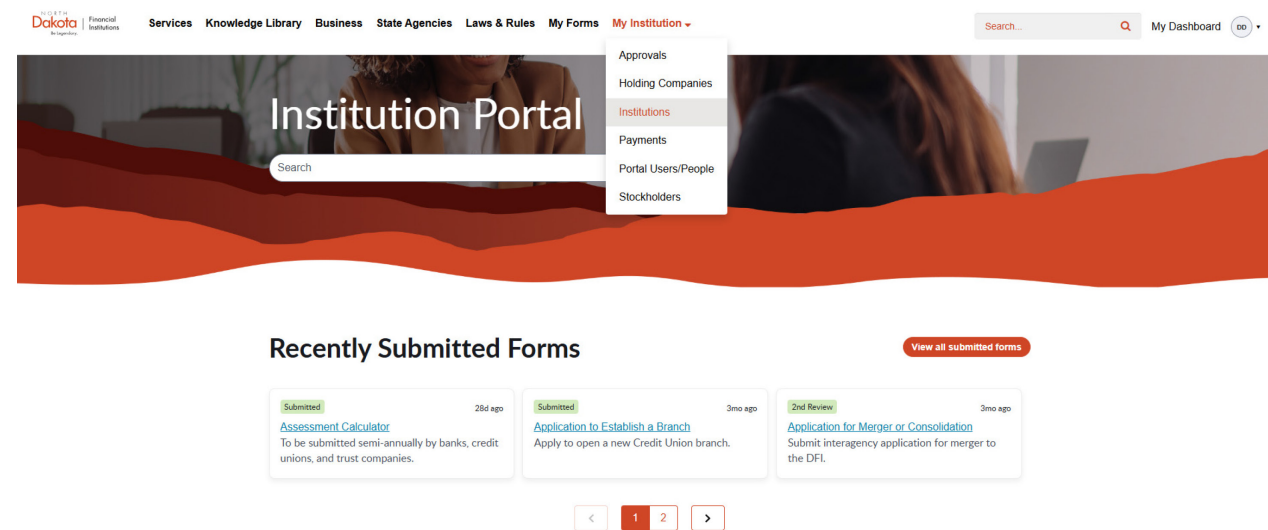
NORTH Dakota | Financial Institutions
Be Legendary.

Services Knowledge Library Business State Agencies Laws & Rules My Forms My Institution

Search... My Dashboard DD

Approvals
Holding Companies
Institutions
Payments
Portal Users/People
Stockholders

Institution Portal

Search

Recently Submitted Forms

View all submitted forms

Submitted 28d ago
Assessment Calculator
To be submitted semi-annually by banks, credit unions, and trust companies.

Submitted 3mo ago
Application to Establish a Branch
Apply to open a new Credit Union branch.

2nd Review 3mo ago
Application for Merger or Consolidation
Submit interagency application for merger to the DFI.

< 1 2 >